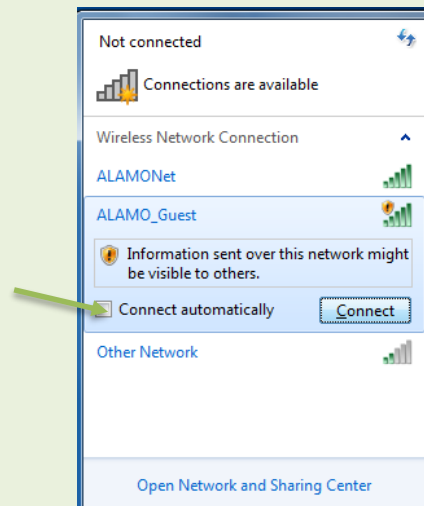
Not connected

Connections are available

Wireless Network Connection

ALAMONet

ALAMO_Guest

Information sent over this network might be visible to others.

Connect automatically

Connect

Other Network

Open Network and Sharing Center